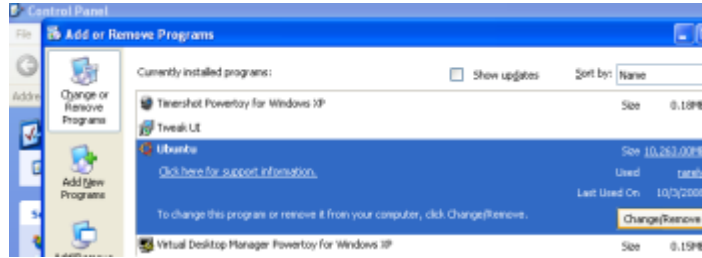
Control Panel

File

Addre

Add or Remove Programs

Change or Remove Programs

Add New Programs

Add/Remove

Currently installed programs:

Show updates

Sort by: Name

Timershot Powertoy for Windows XP

Size 0.18MB

Tweak UI

Ubuntu

Size 10,263.00MB

Click here for support information.

Used rarely

Last Used On 10/3/2008

To change this program or remove it from your computer, click Change/Remove.

Change/Remove

Virtual Desktop Manager Powertoy for Windows XP

Size 0.15MB